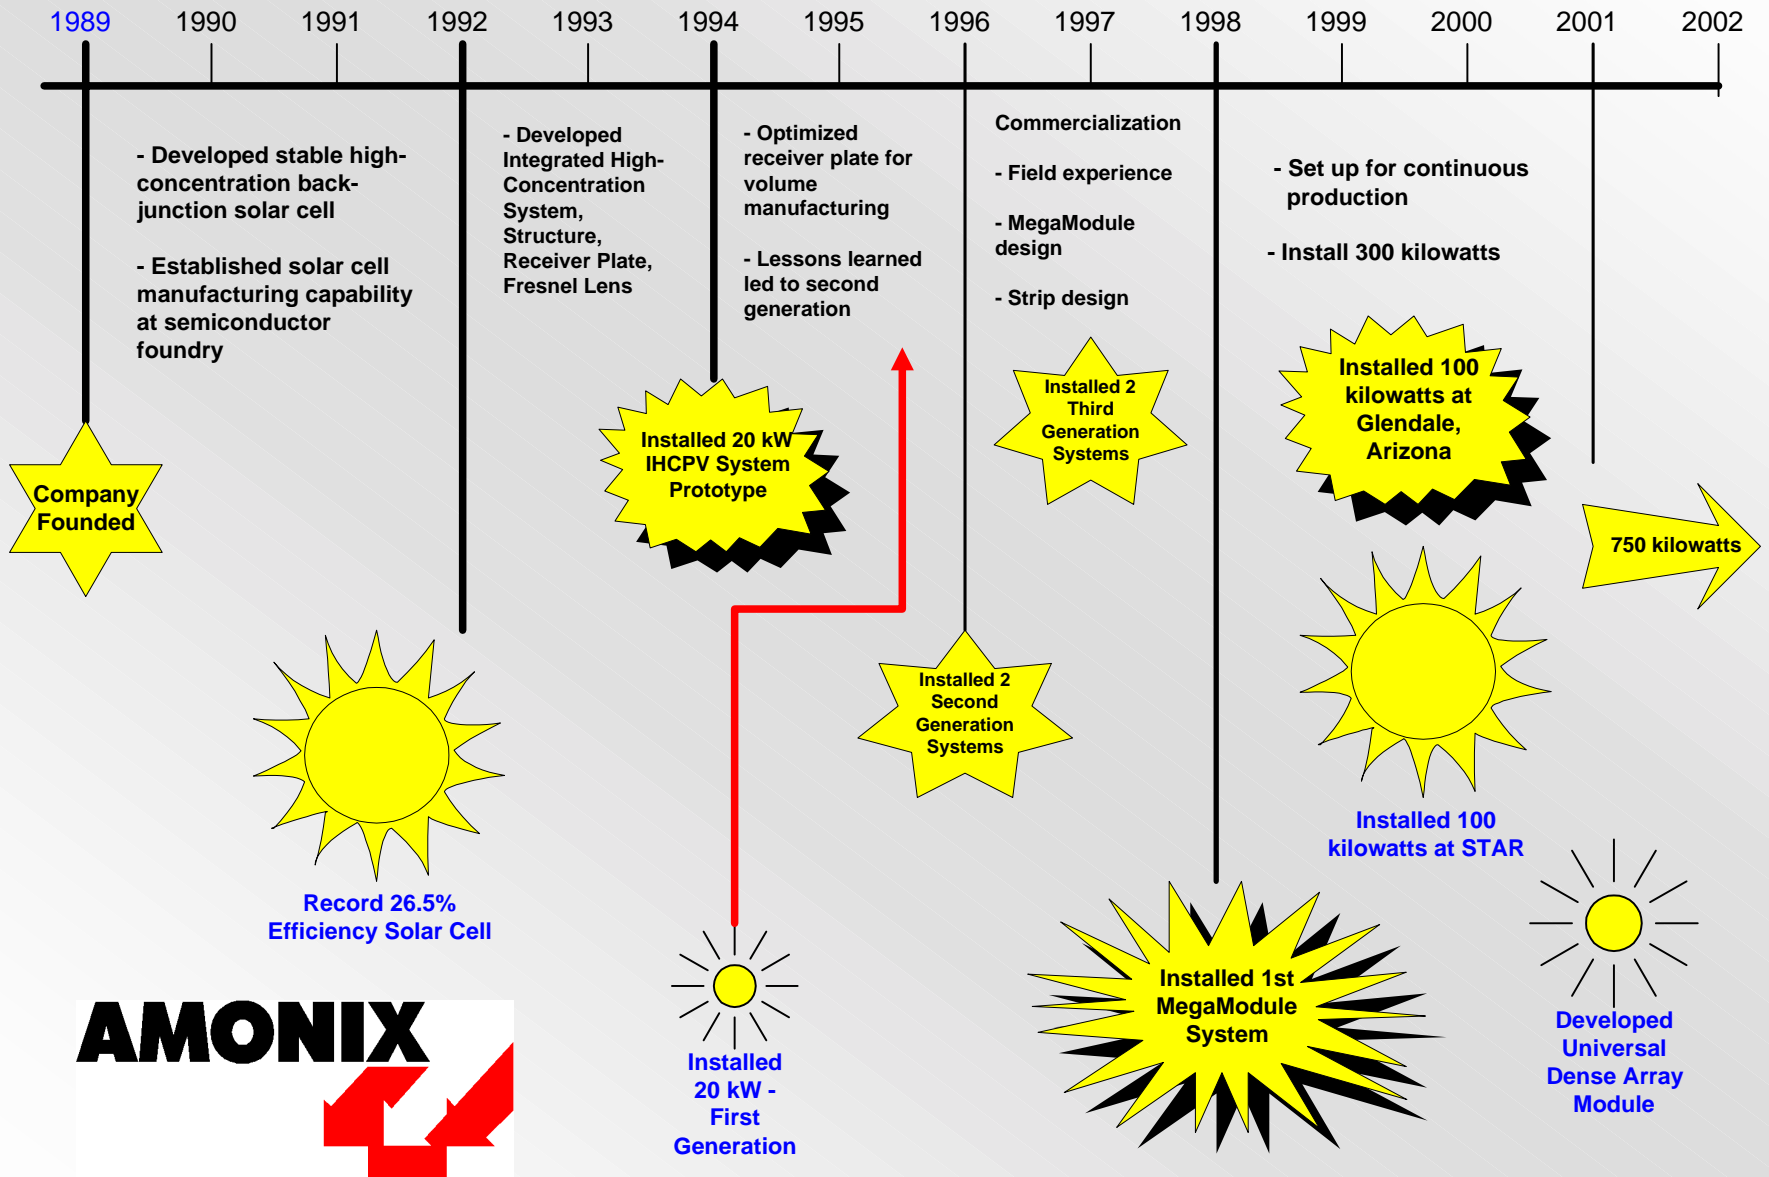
1989 1990 1991 1992 1993 1994 1995 1996 1997 1998 1999 2000 2001 2002

- Developed stable high-concentration back-junction solar cell

- Established solar cell manufacturing capability at semiconductor foundry

- Developed Integrated High-Concentration System, Structure, Receiver Plate, Fresnel Lens

- Optimized receiver plate for volume manufacturing

- Lessons learned led to second generation

Commercialization

- Field experience

- MegaModule design

- Strip design

- Set up for continuous production

- Install 300 kilowatts

Company Founded

Installed 20 kW IHCPV System Prototype

Installed 2 Third Generation Systems

Installed 100 kilowatts at Glendale, Arizona

750 kilowatts

Record 26.5% Efficiency Solar Cell

Installed 2 Second Generation Systems

Installed 100 kilowatts at STAR

Installed 1st MegaModule System

Developed Universal Dense Array Module

Installed 20 kW - First Generation

AMONIX